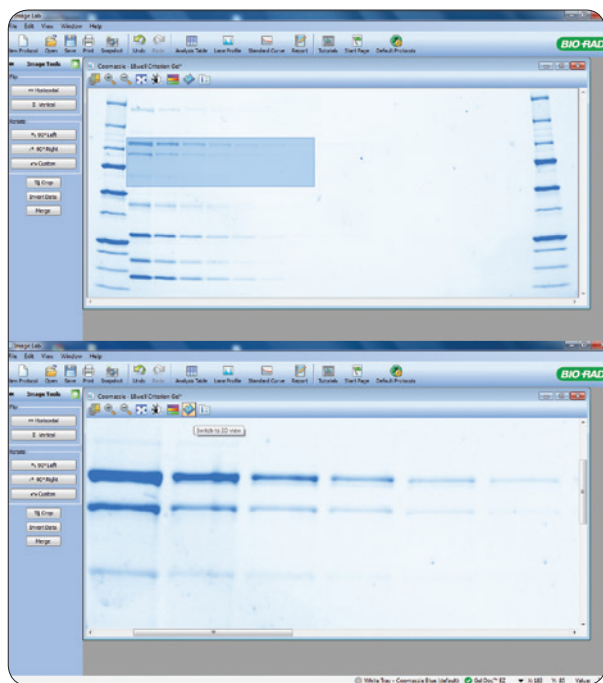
Image Lab
File Edit View Window Help
New Protocol Open Save Print Snapshot Undo Redo Analysis Table Lane Profile Standard Curve Report Tutorials Start Page Default Protocols
BIO-RAD
Image Tools
Flip
Horizontal
Vertical
Rotate
90° Left
90° Right
Custom
Crop
Invert Data
Merge
Coomassie - 18well Criterion Gel*

Image Lab
File Edit View Window Help
New Protocol Open Save Print Snapshot Undo Redo Analysis Table Lane Profile Standard Curve Report Tutorials Start Page Default Protocols
BIO-RAD
Image Tools
Flip
Horizontal
Vertical
Rotate
90° Left
90° Right
Custom
Crop
Invert Data
Merge
Coomassie - 18well Criterion Gel*
Switch to 3D view
White Tray - Coomassie Blue (default) Gel Doc™ EZ X: 183 Y: 83 Value: